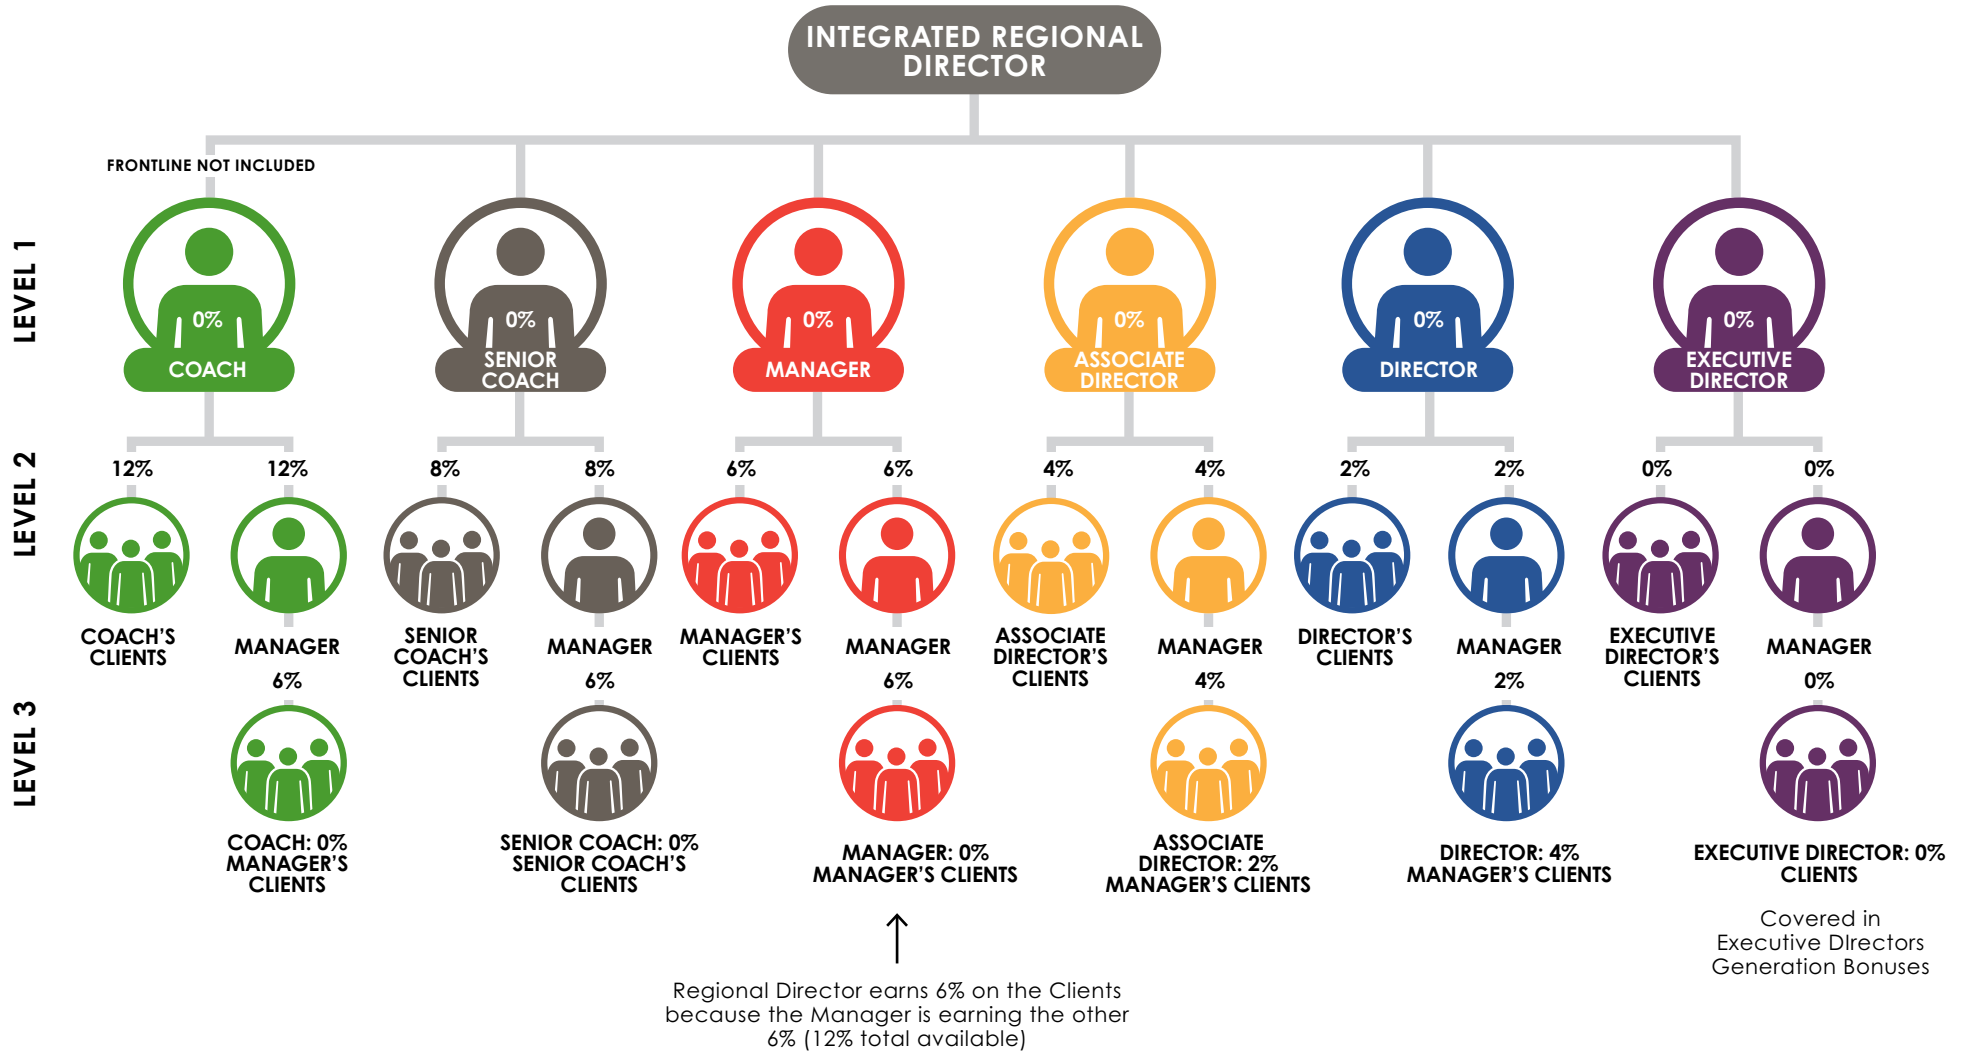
INTEGRATED REGIONAL DIRECTOR

FRONTLINE NOT INCLUDED

LEVEL 1

0%
COACH

0%
SENIOR COACH

0%
MANAGER

0%
ASSOCIATE DIRECTOR

0%
DIRECTOR

0%
EXECUTIVE DIRECTOR

LEVEL 2

12%
COACH'S CLIENTS

12%
MANAGER

8%
SENIOR COACH'S CLIENTS

8%
MANAGER

6%
MANAGER'S CLIENTS

6%
MANAGER

4%
ASSOCIATE DIRECTOR'S CLIENTS

4%
MANAGER

2%
DIRECTOR'S CLIENTS

2%
MANAGER

0%
EXECUTIVE DIRECTOR'S CLIENTS

0%
MANAGER

LEVEL 3

6%
COACH: 0%
MANAGER'S CLIENTS

6%
SENIOR COACH: 0%
SENIOR COACH'S CLIENTS

6%
MANAGER: 0%
MANAGER'S CLIENTS

4%
ASSOCIATE DIRECTOR: 2%
MANAGER'S CLIENTS

2%
DIRECTOR: 4%
MANAGER'S CLIENTS

0%
EXECUTIVE DIRECTOR: 0%
CLIENTS

Covered in Executive DIrectors Generation Bonuses

Regional Director earns 6% on the Clients because the Manager is earning the other 6% (12% total available)